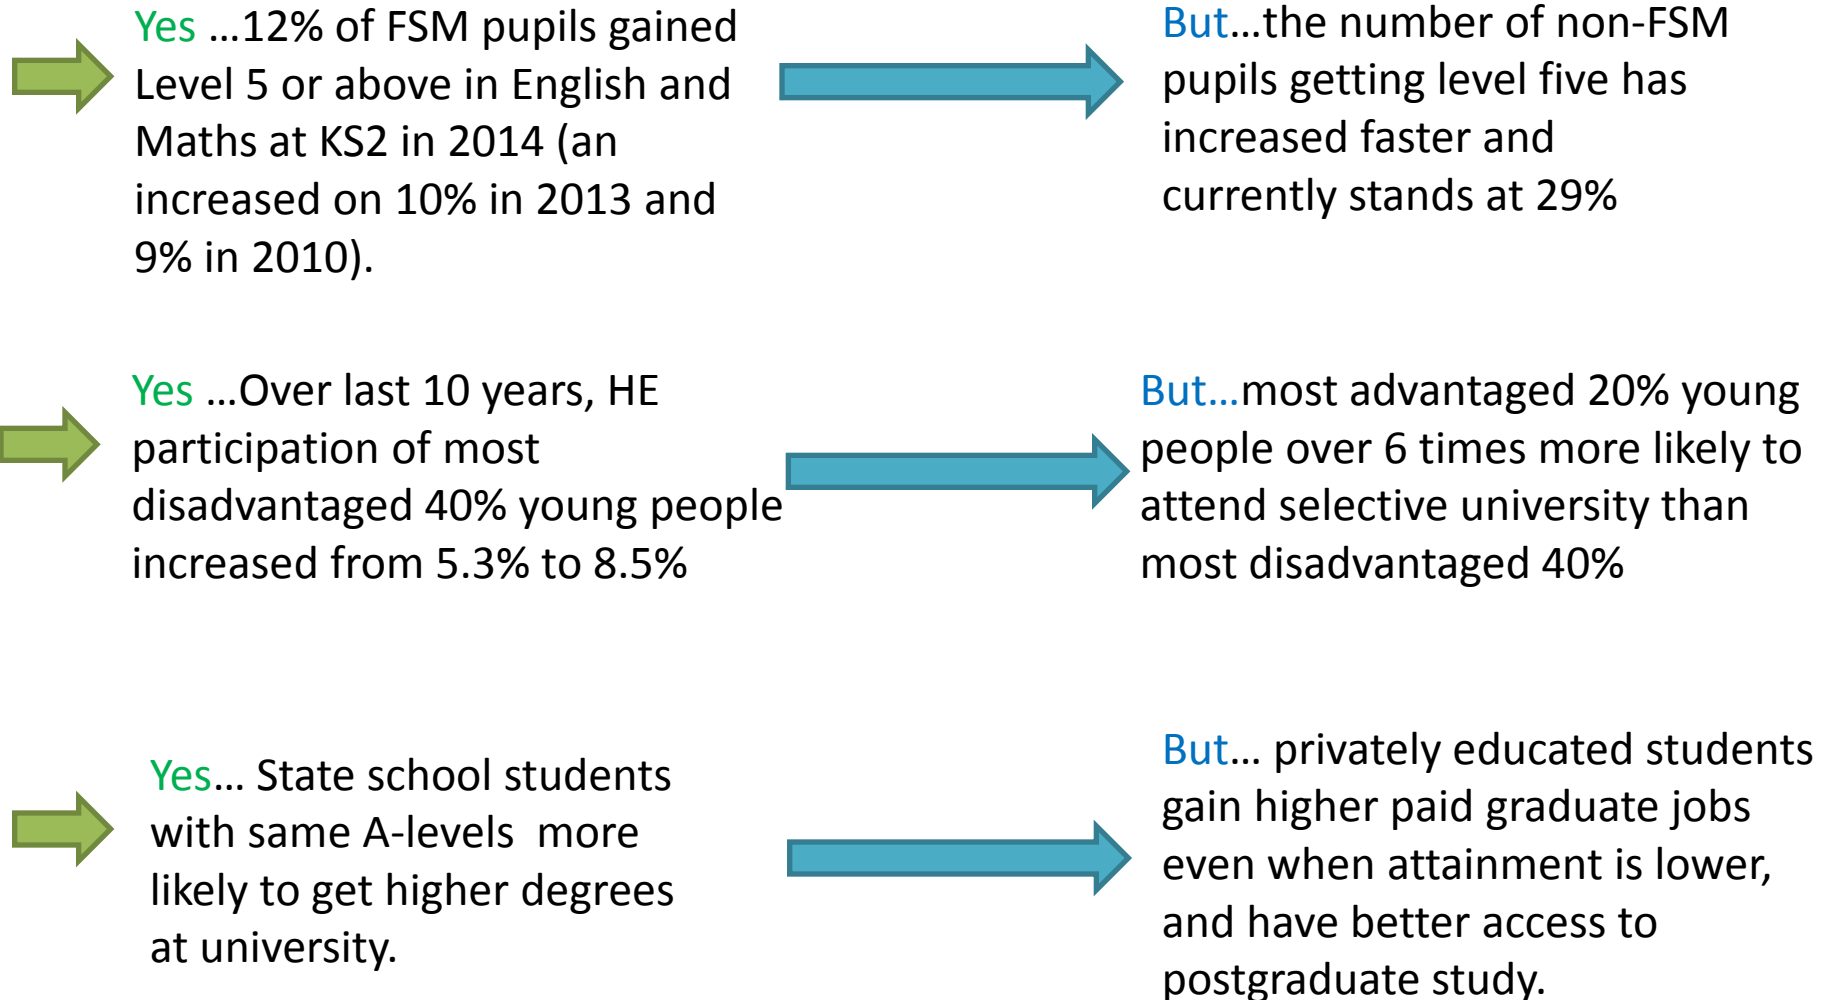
Yes …12% of FSM pupils gained Level 5 or above in English and Maths at KS2 in 2014 (an increased on 10% in 2013 and 9% in 2010).

But…the number of non-FSM pupils getting level five has increased faster and currently stands at 29%

Yes …Over last 10 years, HE participation of most disadvantaged 40% young people increased from 5.3% to 8.5%

But…most advantaged 20% young people over 6 times more likely to attend selective university than most disadvantaged 40%

Yes… State school students with same A-levels more likely to get higher degrees at university.

But… privately educated students gain higher paid graduate jobs even when attainment is lower, and have better access to postgraduate study.